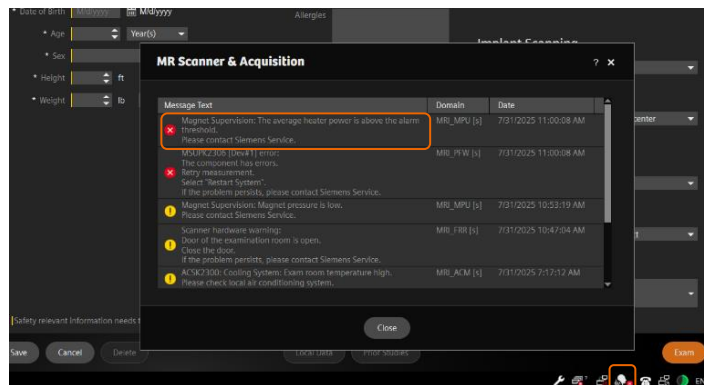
* Date of Birth M/d/yyyy M/d/yyyy
Allergies
* Age Year(s)
Implant Scanning
* Sex
* Height ft
* Weight lb

MR Scanner & Acquisition ? ×

| Message Text | Domain | Date |
|---|---|---|
| Magnet Supervision: The average heater power is above the alarm threshold. Please contact Siemens Service. | MRI_MPU [s] | 7/31/2025 11:00:08 AM |
| MSUPC2308 [Dev#1] error: The component has errors. Retry measurement. Select "Restart System". If the problem persists, please contact Siemens Service. | MRI_PFW [s] | 7/31/2025 11:00:08 AM |
| Magnet Supervision: Magnet pressure is low. Please contact Siemens Service. | MRI_MPU [s] | 7/31/2025 10:53:19 AM |
| Scanner hardware warning: Door of the examination room is open. Close the door. If the problem persists, please contact Siemens Service. | MRI_FRR [s] | 7/31/2025 10:47:04 AM |
| ACSK2300: Cooling System: Exam room temperature high. Please check local air conditioning system. | MRI_ACM [s] | 7/31/2025 7:17:12 AM |

Close

center

Safety relevant information needs t

Save Cancel Delete Local Data Prior Studies Exam

EN